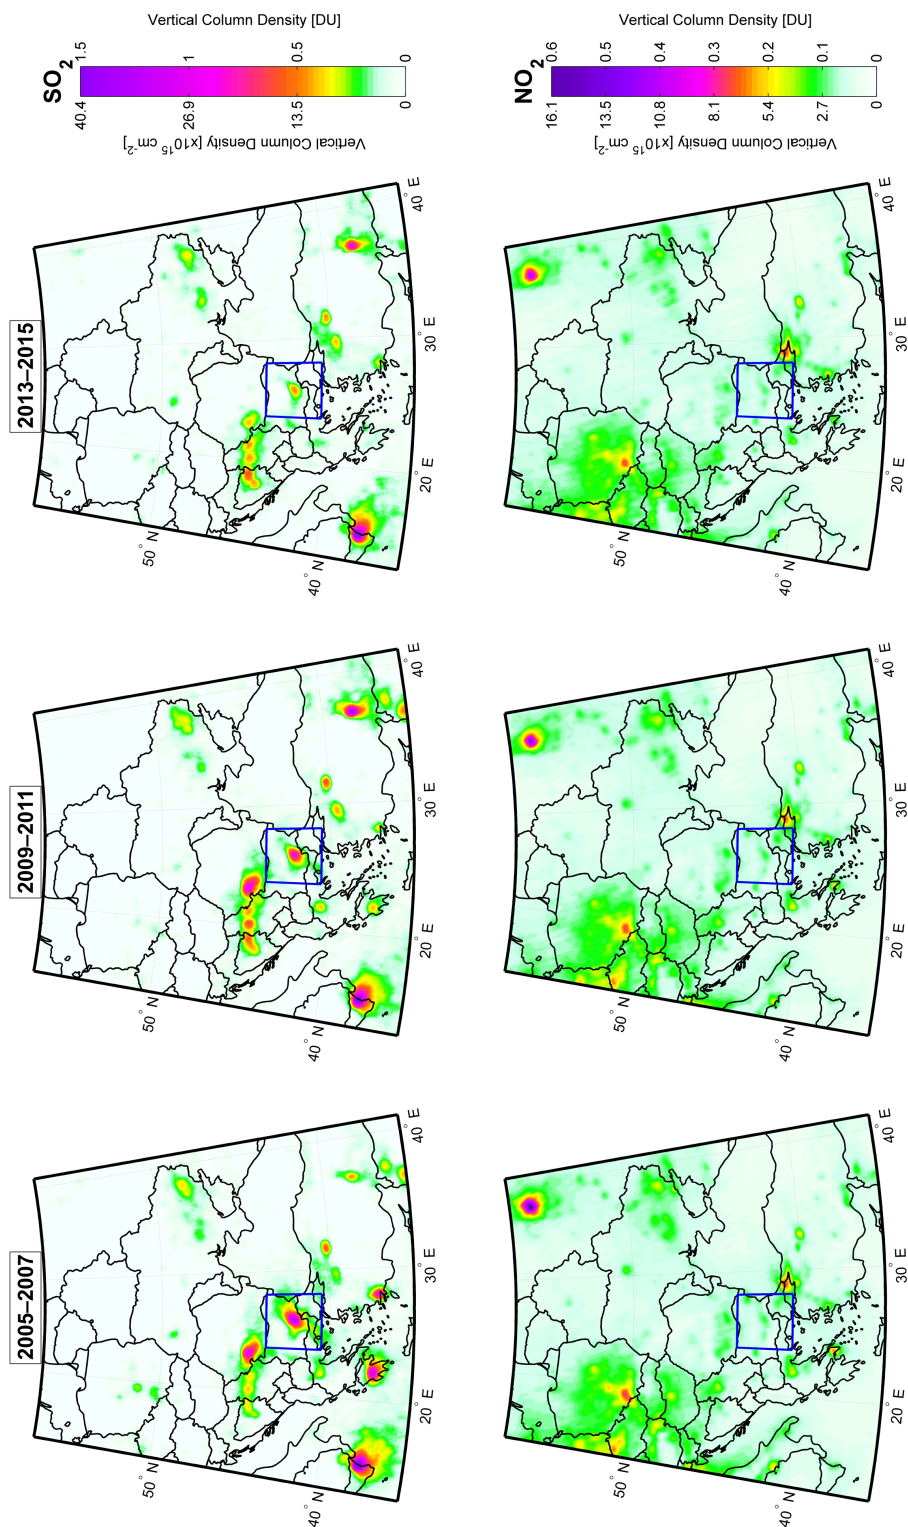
2005–2007

2009–2011

2013–2015

50° N
40° N
20° E
30° E
40° E

50° N
40° N
20° E
30° E
40° E

50° N
40° N
20° E
30° E
40° E

50° N
40° N
20° E
30° E
40° E

50° N
40° N
20° E
30° E
40° E

50° N
40° N
20° E
30° E
40° E

$SO_2$

Vertical Column Density [DU]
1.5
1
0.5
0
40.4
26.9
13.5
0
Vertical Column Density [$x10^{15}$ $cm^{-2}$]

$NO_2$

Vertical Column Density [DU]
0.6
0.5
0.4
0.3
0.2
0.1
0
16.1
13.5
10.8
8.1
5.4
2.7
0
Vertical Column Density [$x10^{15}$ $cm^{-2}$]